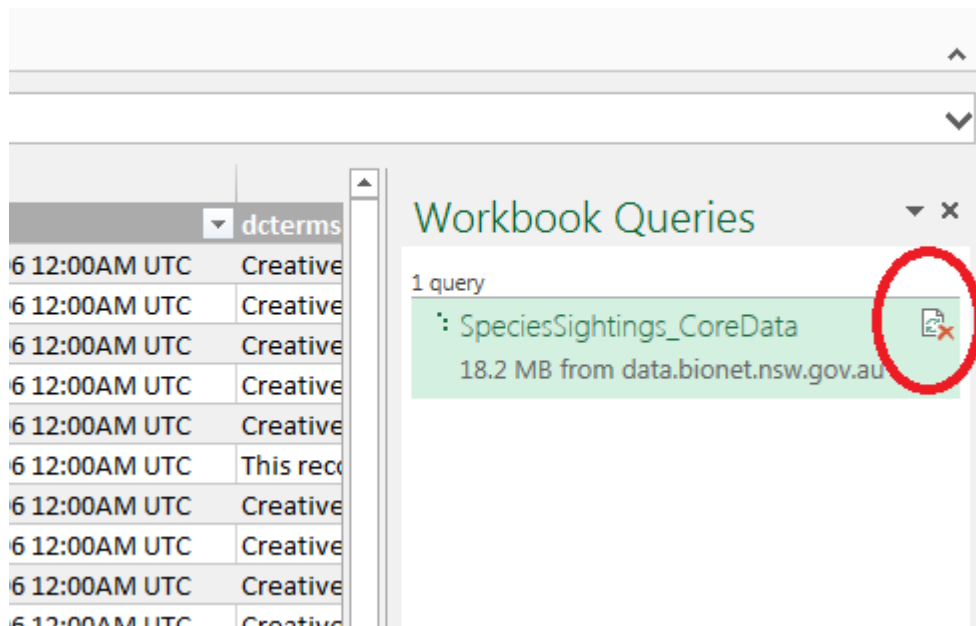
| | dcterms |
|---|---|
| 6 12:00AM UTC | Creative |
| 6 12:00AM UTC | Creative |
| 6 12:00AM UTC | Creative |
| 6 12:00AM UTC | Creative |
| 6 12:00AM UTC | Creative |
| 6 12:00AM UTC | This reco |
| 6 12:00AM UTC | Creative |
| 6 12:00AM UTC | Creative |
| 6 12:00AM UTC | Creative |
| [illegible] | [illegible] |

Workbook Queries

1 query

SpeciesSightings_CoreData
18.2 MB from data.bionet.nsw.gov.au